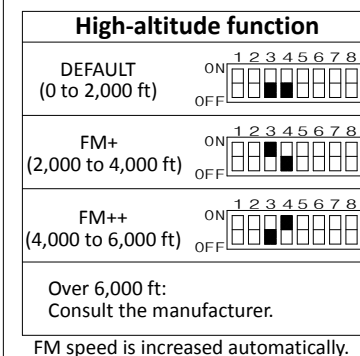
High-altitude function

DEFAULT
(0 to 2,000 ft)

ON
OFF
1 2 3 4 5 6 7 8

FM+
(2,000 to 4,000 ft)

ON
OFF
1 2 3 4 5 6 7 8

FM++
(4,000 to 6,000 ft)

ON
OFF
1 2 3 4 5 6 7 8

Over 6,000 ft:
Consult the manufacturer.

FM speed is increased automatically.